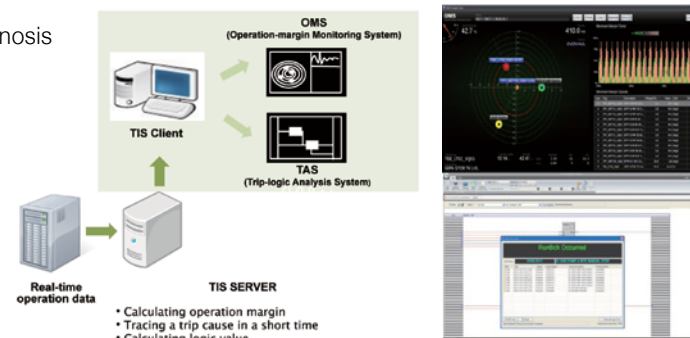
nosis

OMS
(Operation-margin Monitoring System)

TIS Client

TAS
(Trip-logic Analysis System)

Real-time operation data

TIS SERVER

• Calculating operation margin
• Tracing a trip cause in a short time
• Calculating logic value

OMS

42.7

410.0

OVERALL

RunBack Occurred